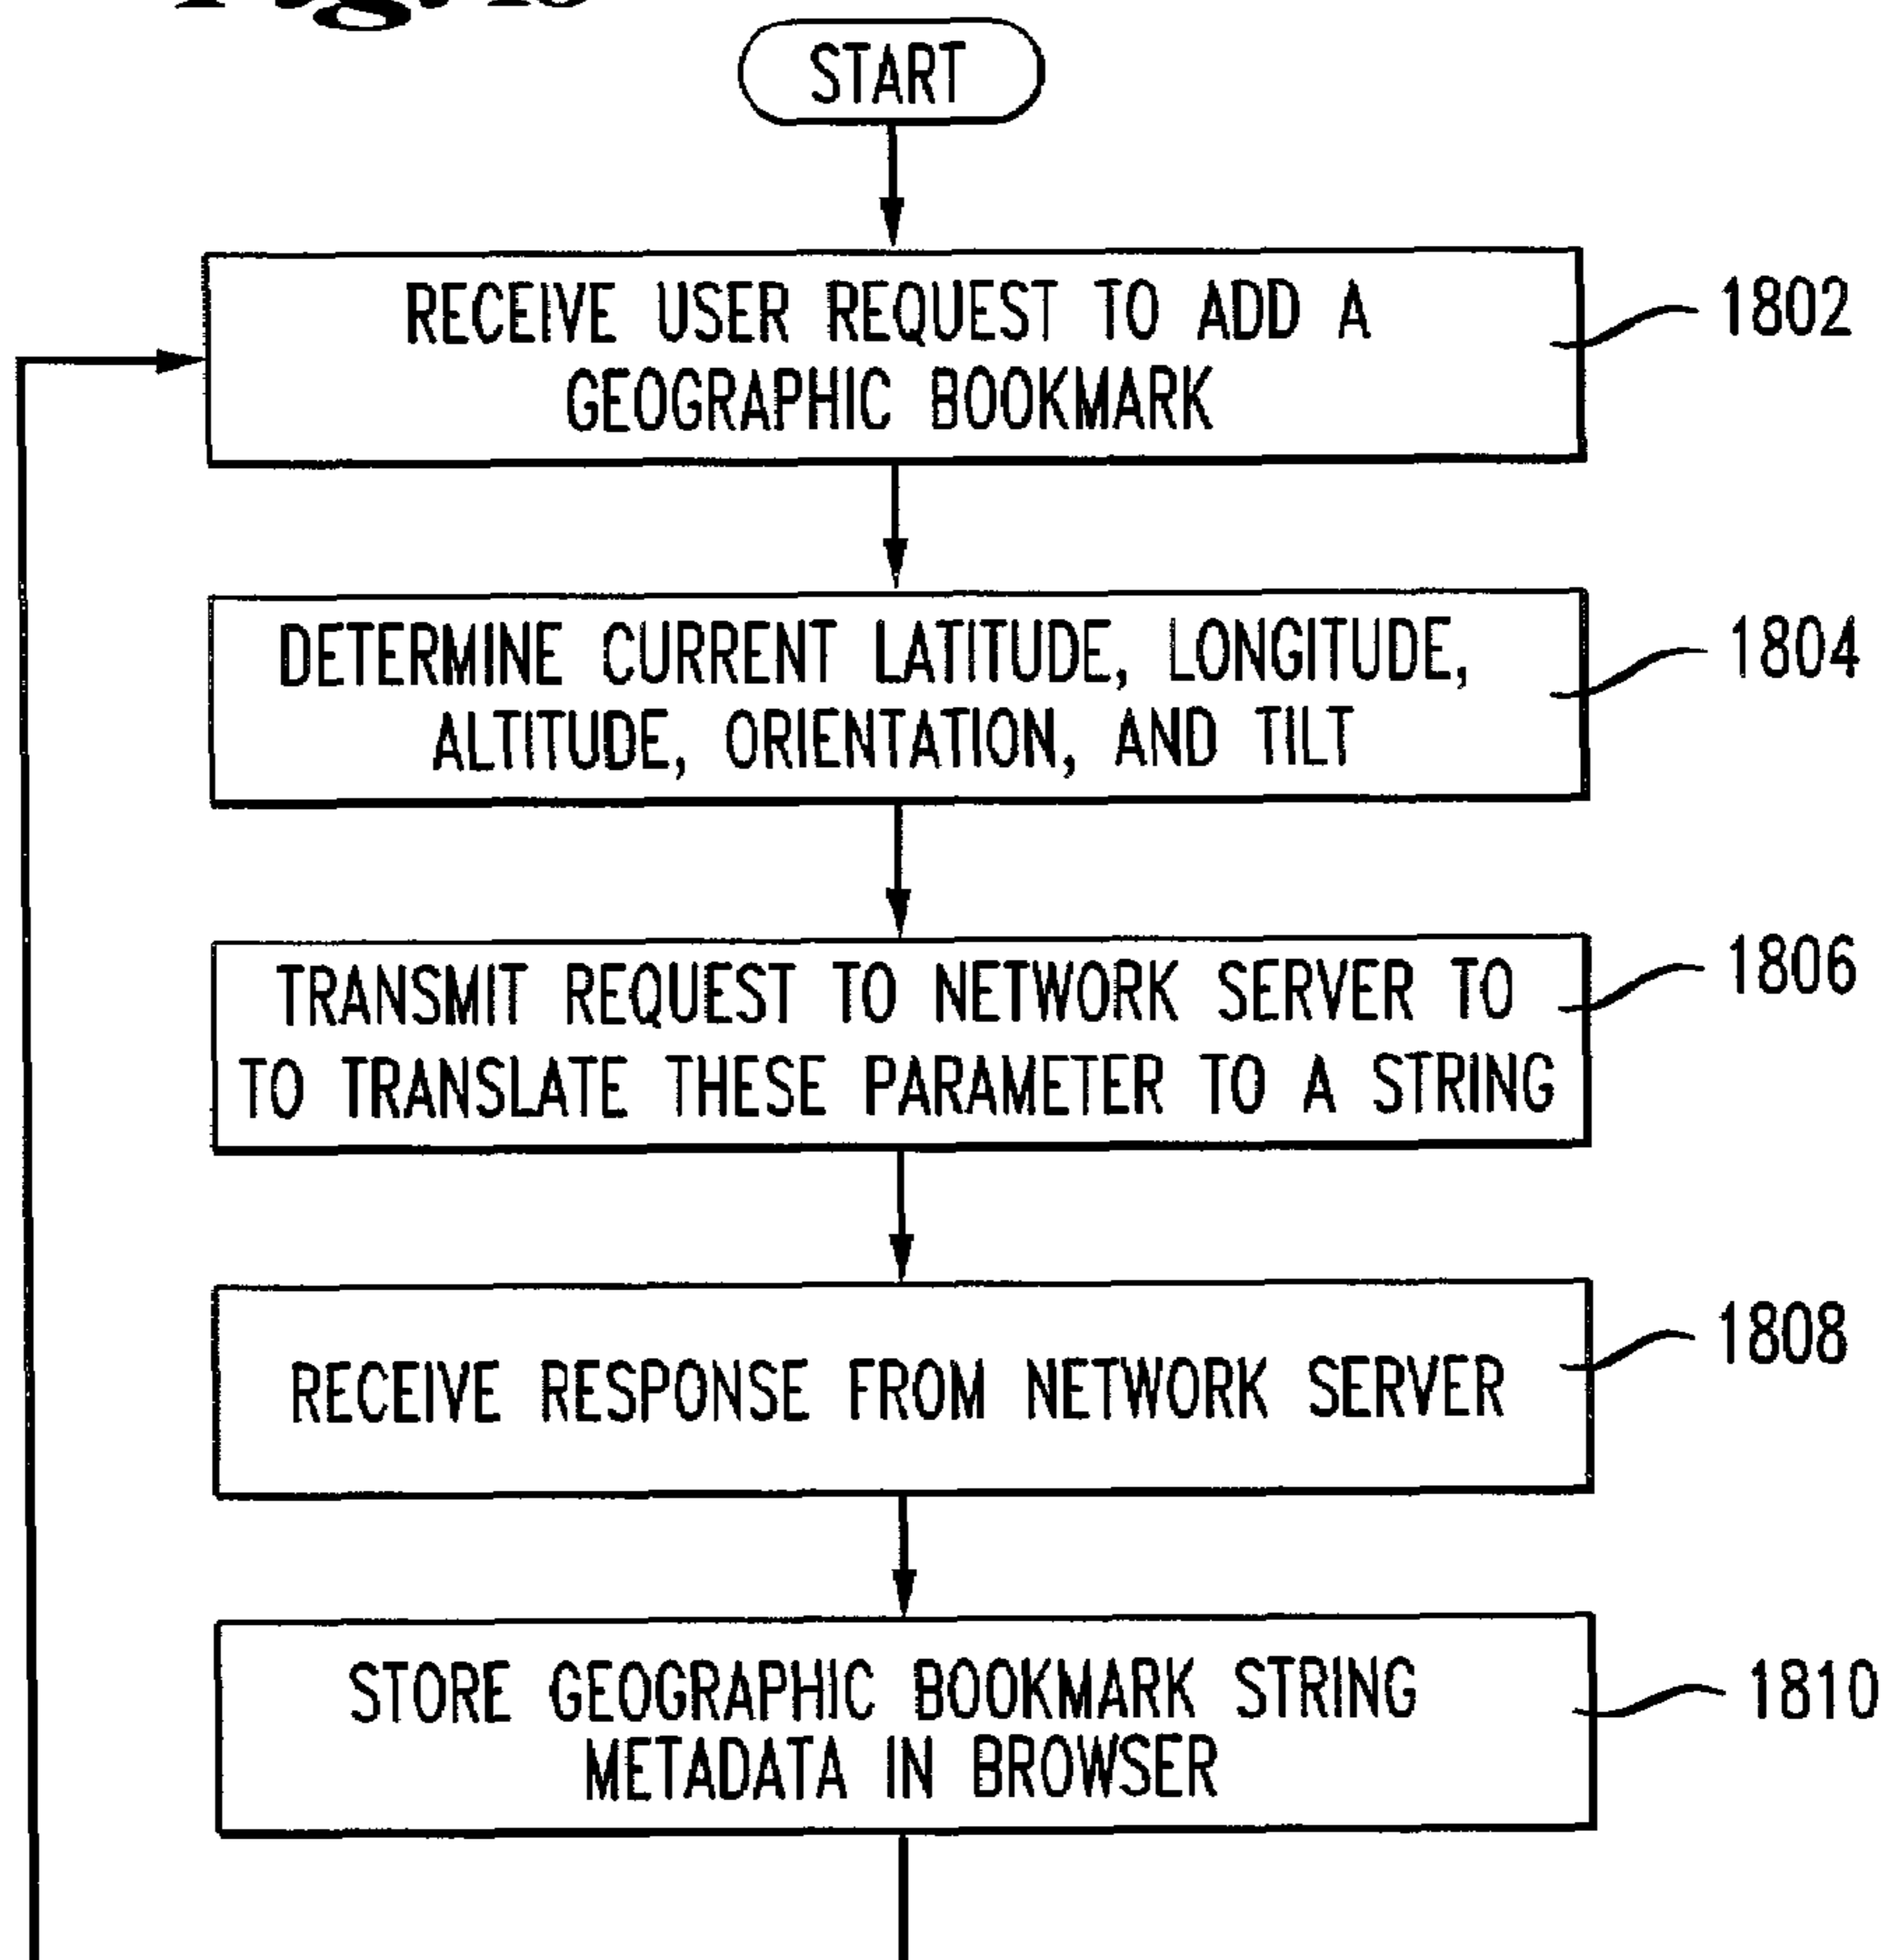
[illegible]

START

RECEIVE USER REQUEST TO ADD A GEOGRAPHIC BOOKMARK

1802

DETERMINE CURRENT LATITUDE, LONGITUDE, ALTITUDE, ORIENTATION, AND TILT

1804

TRANSMIT REQUEST TO NETWORK SERVER TO TO TRANSLATE THESE PARAMETER TO A STRING

1806

RECEIVE RESPONSE FROM NETWORK SERVER

1808

STORE GEOGRAPHIC BOOKMARK STRING METADATA IN BROWSER

1810